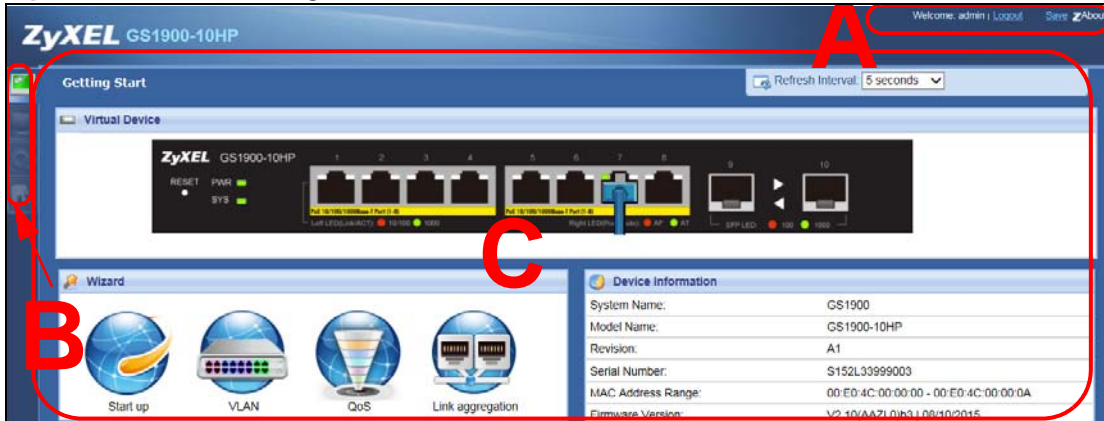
ZyXEL GS1900-10HP

Welcome: admin | Logout Save ZAbout

A

Getting Start

Refresh Interval: 5 seconds

Virtual Device

ZyXEL GS1900-10HP

RESET PWR SYS

1 2 3 4 5 6 7 8 9 10

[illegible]

Left LED(Link/ACT) 10/100 1000

Right LED(PoE mode) AF AT

SFP LED 100 1000

C

B

Wizard

Start up

VLAN

QoS

Link aggregation

Device Information

| | |
|---|---|
| System Name: | GS1900 |
| Model Name: | GS1900-10HP |
| Revision: | A1 |
| Serial Number: | S152L33999003 |
| MAC Address Range: | 00:E0:4C:00:00:00 - 00:E0:4C:00:00:0A |
| Firmware Version: | V2.10(AAZI.0)b3 | 08/10/2015 |